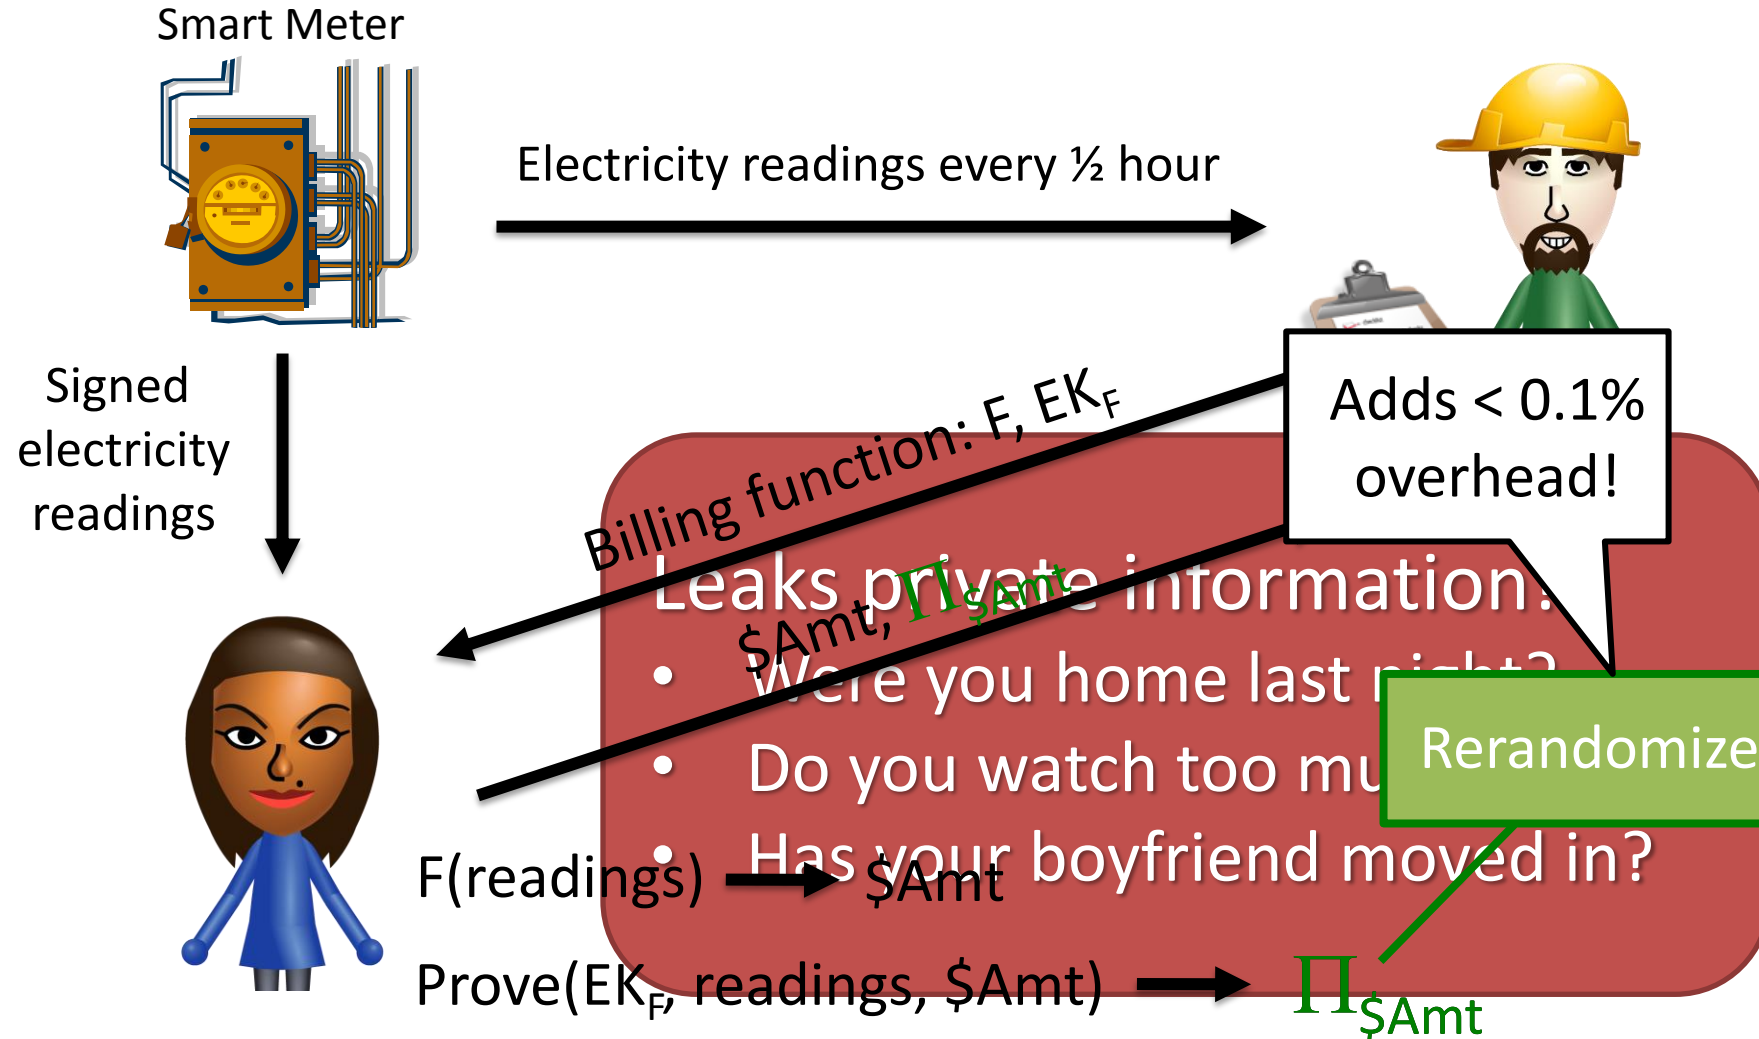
Smart Meter

Electricity readings every ½ hour

Signed electricity readings

Billing function: F, $EK_F$

Adds < 0.1% overhead!

Leaks private information!
• Were you home last night?
• Do you watch too mu
• Has your boyfriend moved in?

$\$Amt, \Pi_{\$Amt}$

Rerandomize

F(readings) → $Amt

Prove($EK_F$, readings, $Amt) → $\Pi_{\$Amt}$